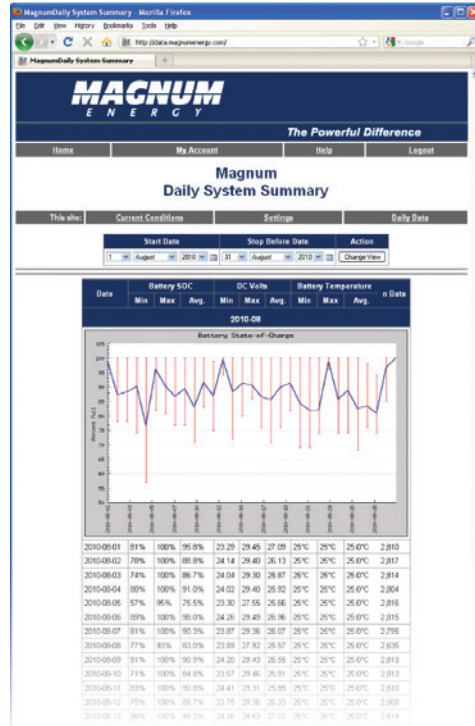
MagnumDaily System Summary - Mozilla Firefox

File Edit View History Bookmarks Tools Help

http://data.magnumenergy.com/

Google

MagnumDaily System Summary

MAGNUM
ENERGY

The Powerful Difference

Home | My Account | Help | Logout

Magnum
Daily System Summary

This site: | Current Conditions | Settings | Daily Data

| Start Date | Stop Before Date | Action |
|---|---|---|
| 1 August 2010 | 31 August 2010 | Change View |

| Date | Battery SOC Min | Battery SOC Max | Battery SOC Avg. | DC Volts Min | DC Volts Max | DC Volts Avg. | Battery Temperature Min | Battery Temperature Max | Battery Temperature Avg. | n Data |
|---|---|---|---|---|---|---|---|---|---|---|
| 2010-08 | | | | | | | | | | |

Battery State-of-Charge

Percent, Full

| 2010-08-01 | 81% | 100% | 95.8% | 23.29 | 29.45 | 27.09 | 25°C | 25°C | 25.0°C | 2,810 |
|---|---|---|---|---|---|---|---|---|---|---|
| 2010-08-02 | 78% | 100% | 88.8% | 24.14 | 29.40 | 26.13 | 25°C | 25°C | 25.0°C | 2,817 |
| 2010-08-03 | 74% | 100% | 86.7% | 24.04 | 29.30 | 26.87 | 26°C | 26°C | 26.0°C | 2,814 |
| 2010-08-04 | 80% | 100% | 91.0% | 24.02 | 29.40 | 25.92 | 25°C | 25°C | 25.0°C | 2,804 |
| 2010-08-05 | 57% | 95% | 75.5% | 23.30 | 27.55 | 25.66 | 25°C | 25°C | 25.0°C | 2,816 |
| 2010-08-06 | 89% | 100% | 98.0% | 24.26 | 29.42 | 26.86 | 25°C | 25°C | 25.0°C | 2,815 |
| 2010-08-07 | 81% | 100% | 90.3% | 23.87 | 29.38 | 26.07 | 25°C | 25°C | 25.0°C | 2,795 |
| 2010-08-08 | 77% | 93% | 83.0% | 23.89 | 27.92 | 25.67 | 25°C | 25°C | 25.0°C | 2,635 |
| 2010-08-09 | 81% | 100% | 90.9% | 24.20 | 29.43 | 26.55 | 25°C | 25°C | 25.0°C | 2,813 |
| 2010-08-10 | 71% | 100% | 84.8% | 23.57 | 29.46 | 26.91 | 25°C | 25°C | 25.0°C | 2,813 |
| 2010-08-11 | 83% | 100% | 90.8% | 24.41 | 29.31 | 25.85 | 25°C | 25°C | 25.0°C | 2,810 |
| 2010-08-12 | 75% | 100% | 88.7% | 23.76 | 29.35 | 26.33 | 25°C | 25°C | 25.0°C | 2,808 |
| 2010-08-13 | 86% | 100% | 96.2% | 24.46 | 29.52 | 27.02 | 25°C | 25°C | 25.0°C | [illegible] |